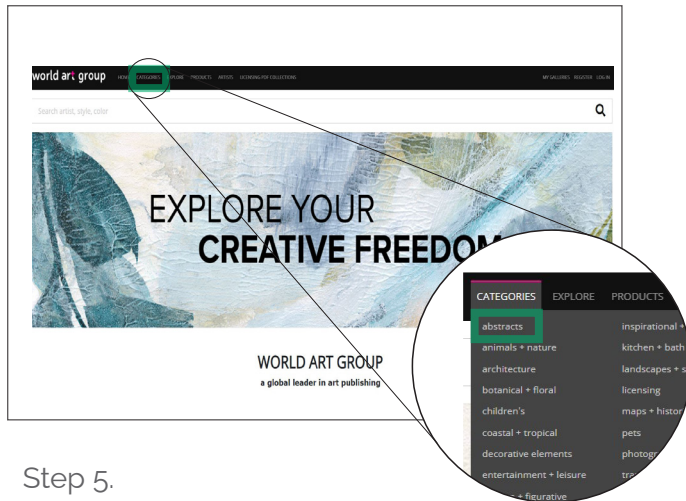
world art group HOME CATEGORIES EXPLORE PRODUCTS ARTISTS LICENSING PDF COLLECTIONS MY GALLERIES REGISTER LOG IN

Search artist, style, color

EXPLORE YOUR
CREATIVE FREEDOM

WORLD ART GROUP
a global leader in art publishing

CATEGORIES EXPLORE PRODUCTS

abstracts
animals + nature
architecture
botanical + floral
children's
coastal + tropical
decorative elements
entertainment + leisure
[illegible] + figurative

inspirational + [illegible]
kitchen + bath
landscapes + s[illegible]
licensing
maps + histor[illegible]
pets
photogr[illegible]
tra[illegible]

Step 5.